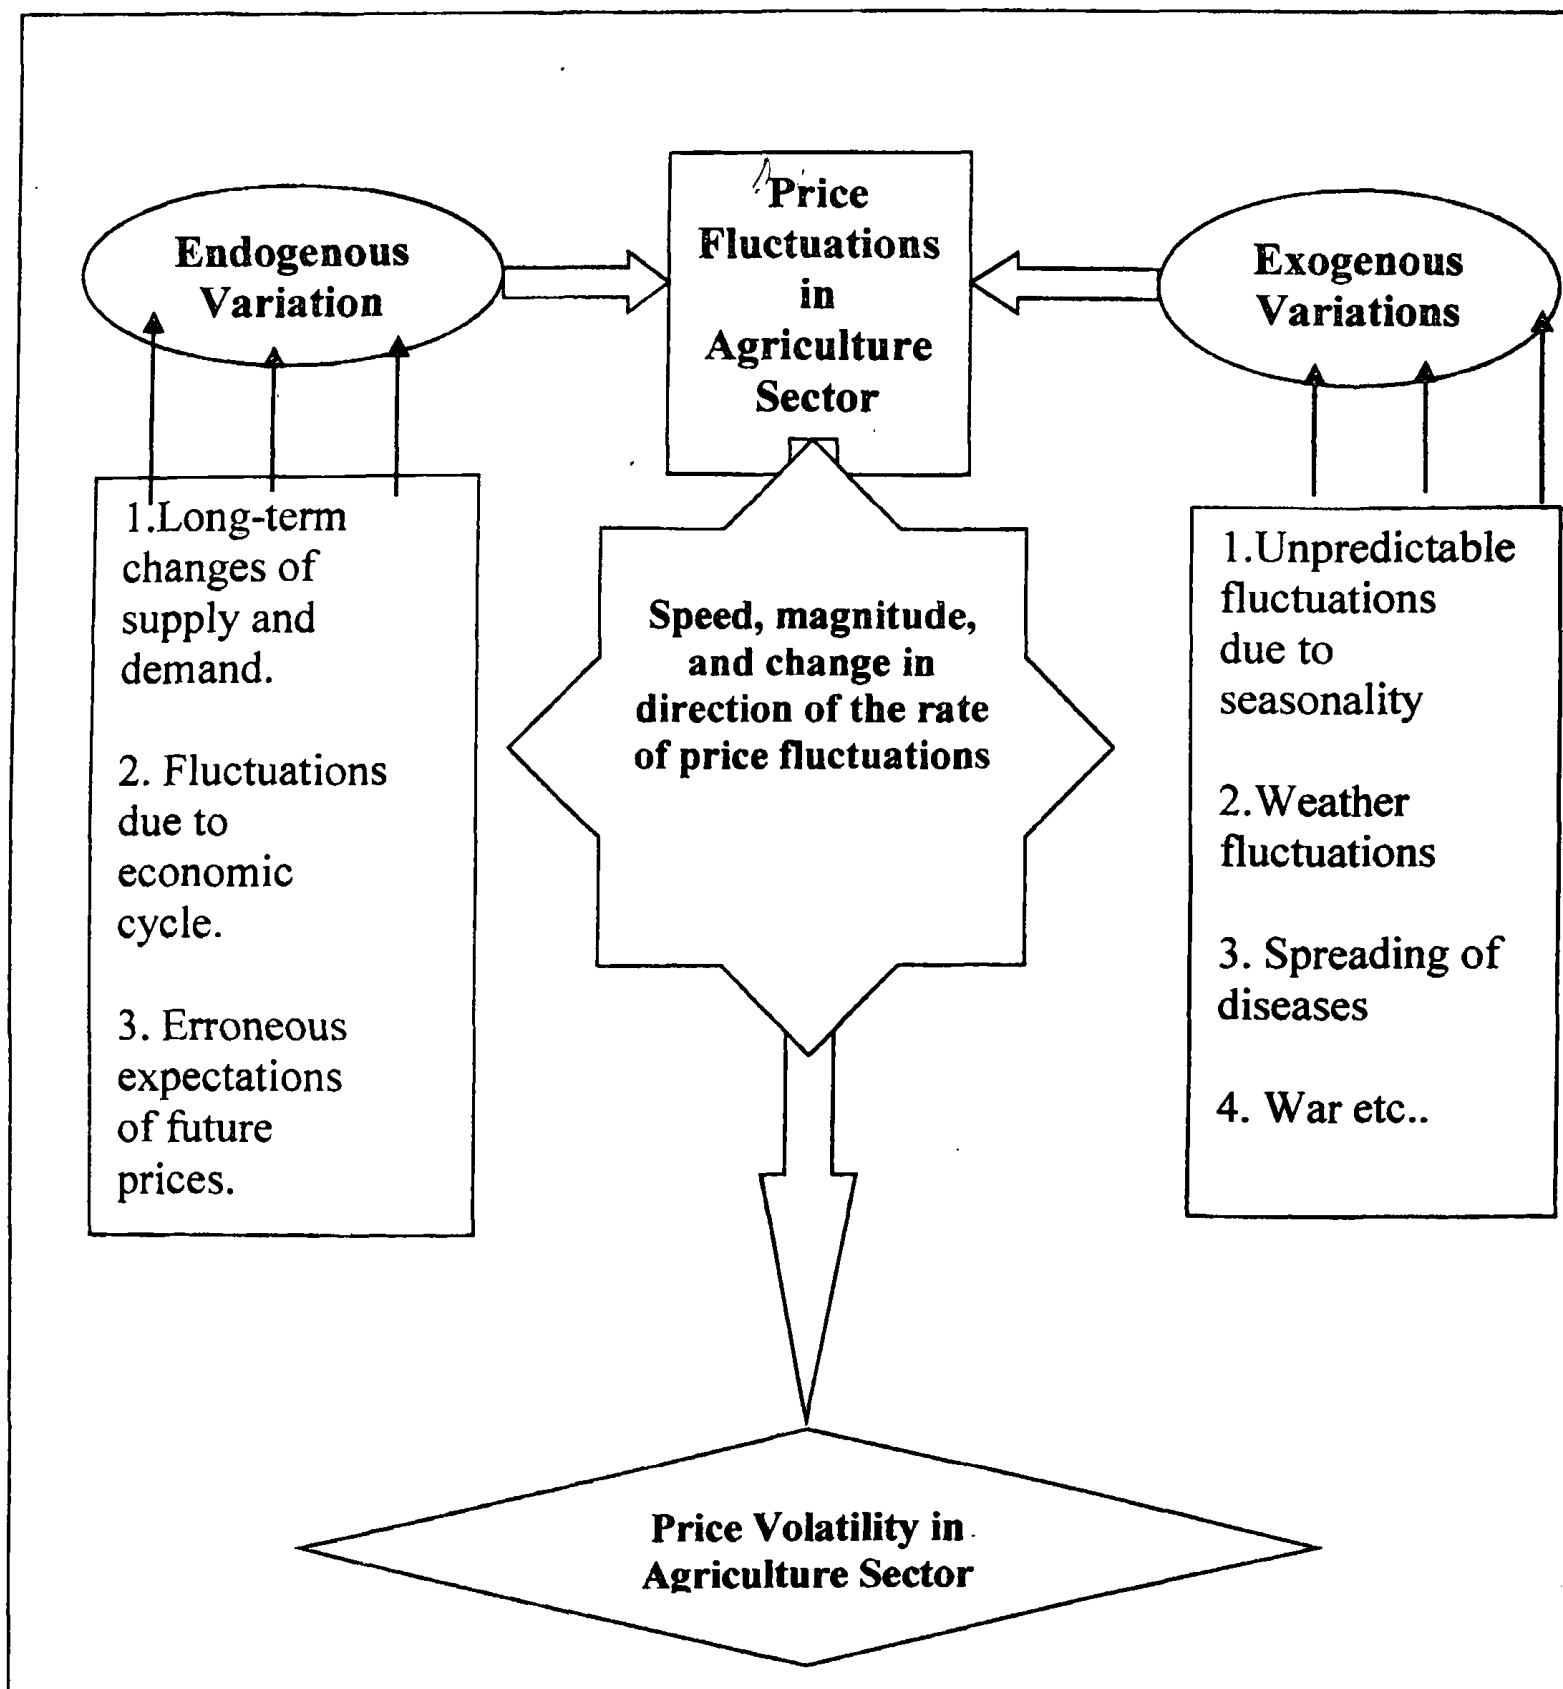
Endogenous Variation

Price Fluctuations in Agriculture Sector

Exogenous Variations

1.Long-term changes of supply and demand.

2. Fluctuations due to economic cycle.

3. Erroneous expectations of future prices.

Speed, magnitude, and change in direction of the rate of price fluctuations

1.Unpredictable fluctuations due to seasonality

2.Weather fluctuations

3. Spreading of diseases

4. War etc..

Price Volatility in Agriculture Sector